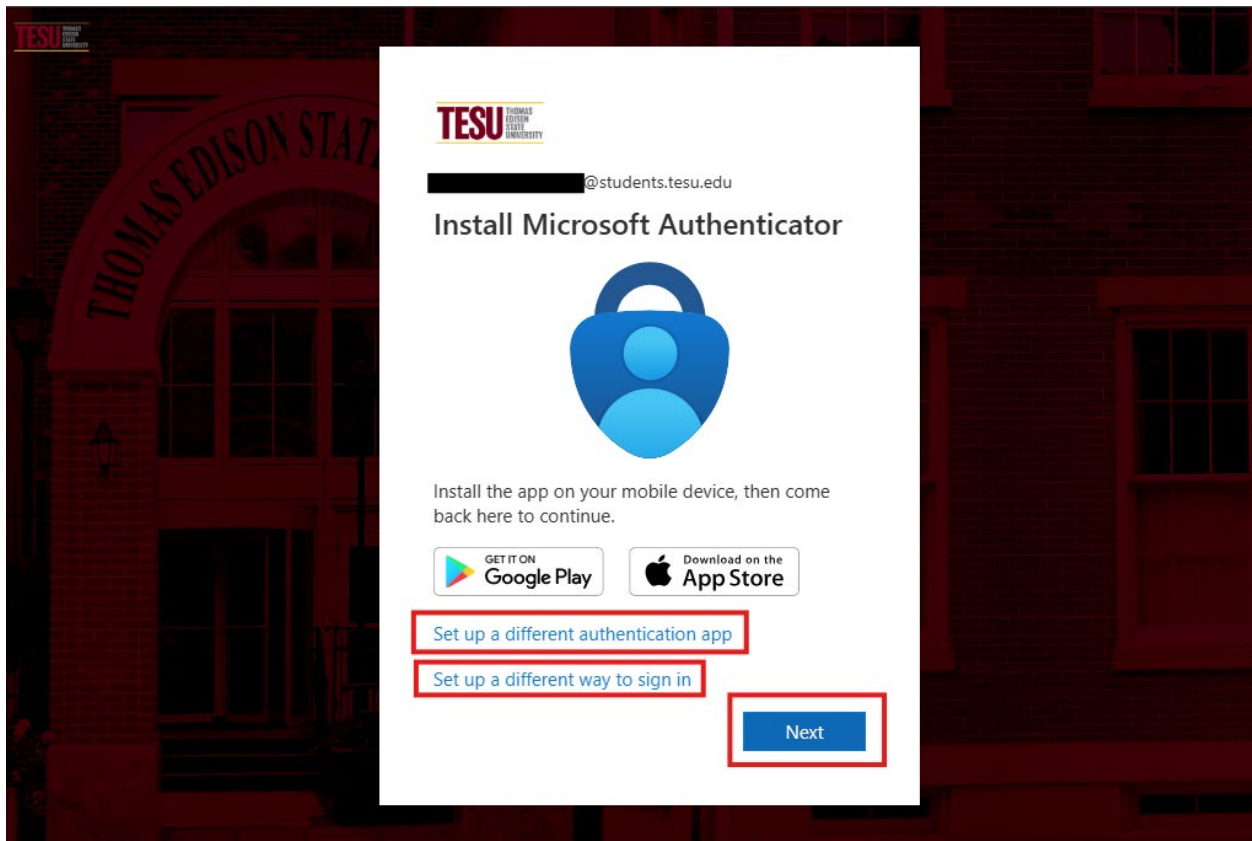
TESU THOMAS EDISON STATE UNIVERSITY

THOMAS EDISON STAT

TESU THOMAS EDISON STATE UNIVERSITY

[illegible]@students.tesu.edu

Install Microsoft Authenticator

Install the app on your mobile device, then come back here to continue.

GET IT ON Google Play

Download on the App Store

Set up a different authentication app

Set up a different way to sign in

Next